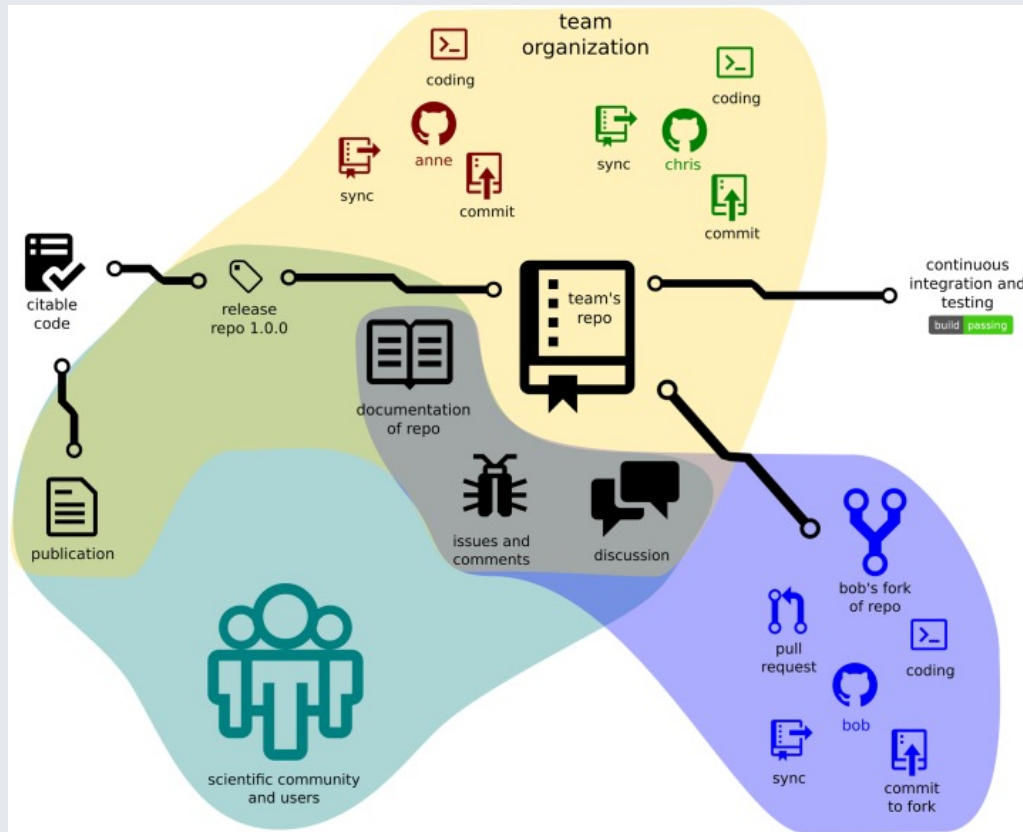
team organization

coding

anne

sync

commit

coding

sync

chris

commit

citable code

release repo 1.0.0

team's repo

continuous integration and testing

build passing

documentation of repo

publication

issues and comments

discussion

bob's fork of repo

pull request

coding

bob

sync

commit to fork

scientific community and users